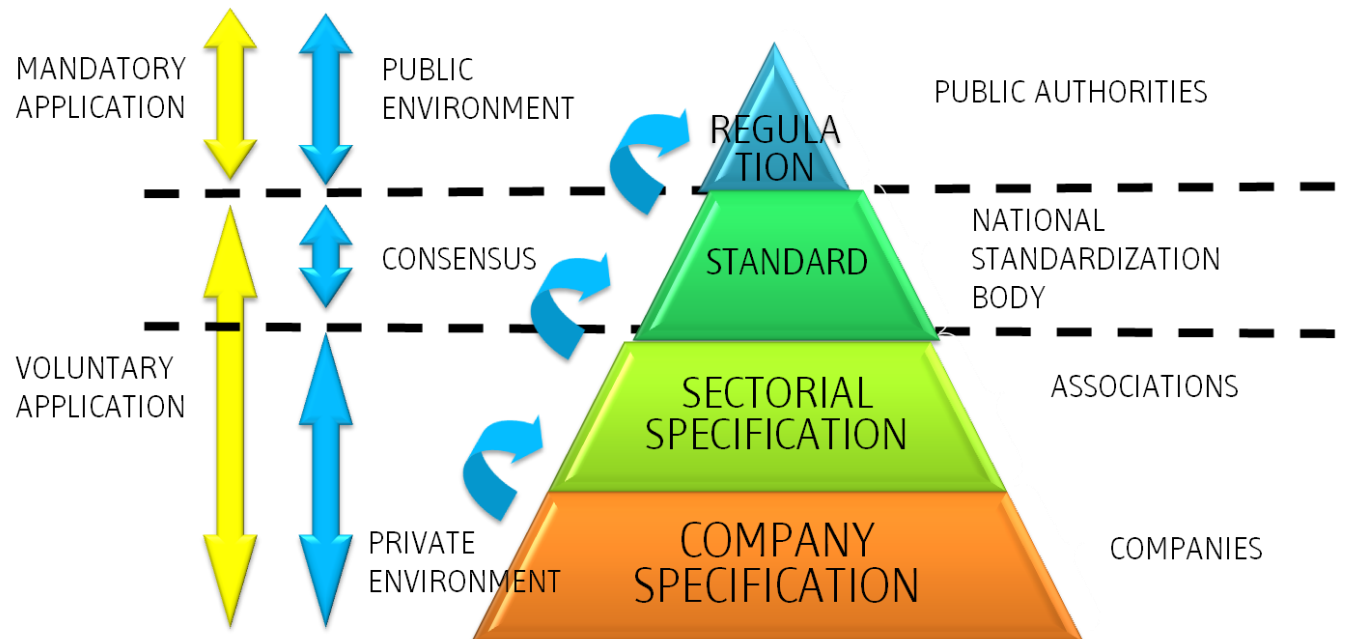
MANDATORY APPLICATION

PUBLIC ENVIRONMENT

REGULATION

PUBLIC AUTHORITIES

CONSENSUS

STANDARD

NATIONAL STANDARDIZATION BODY

VOLUNTARY APPLICATION

SECTORIAL SPECIFICATION

ASSOCIATIONS

PRIVATE ENVIRONMENT

COMPANY SPECIFICATION

COMPANIES